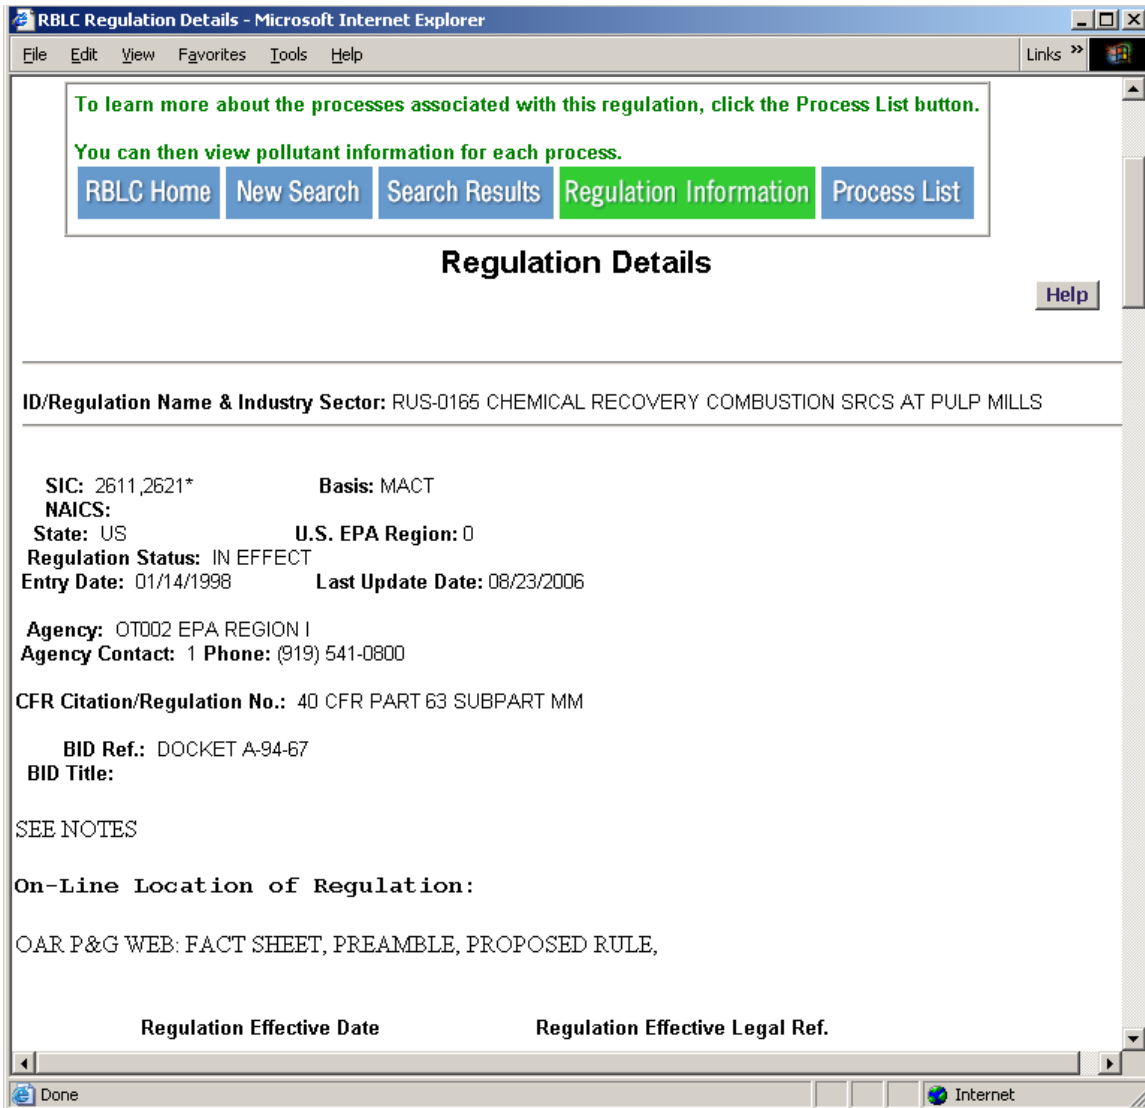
RBLC Regulation Details - Microsoft Internet Explorer

File Edit View Favorites Tools Help

Links »

To learn more about the processes associated with this regulation, click the Process List button.

You can then view pollutant information for each process.

RBLC Home New Search Search Results Regulation Information Process List

Regulation Details

Help

ID/Regulation Name & Industry Sector: RUS-0165 CHEMICAL RECOVERY COMBUSTION SRCS AT PULP MILLS

SIC: 2611,2621* Basis: MACT
NAICS:
State: US U.S. EPA Region: 0
Regulation Status: IN EFFECT
Entry Date: 01/14/1998 Last Update Date: 08/23/2006

Agency: OT002 EPA REGION I
Agency Contact: 1 Phone: (919) 541-0800

CFR Citation/Regulation No.: 40 CFR PART 63 SUBPART MM

BID Ref.: DOCKET A-94-67
BID Title:

SEE NOTES

On-Line Location of Regulation:

OAR P&G WEB: FACT SHEET, PREAMBLE, PROPOSED RULE,

Regulation Effective Date Regulation Effective Legal Ref.

Done

Internet